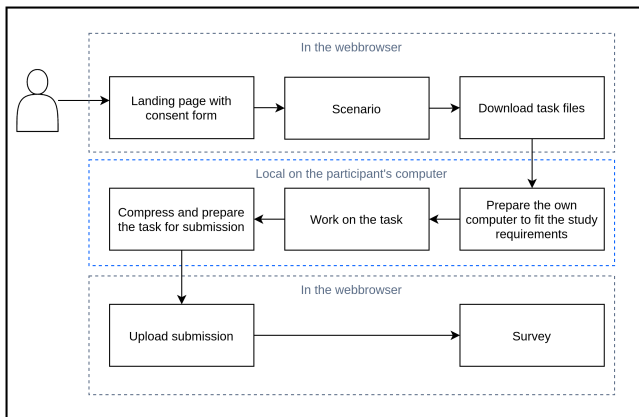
In the webbrowser

Landing page with consent form

Scenario

Download task files

Local on the participant's computer

Compress and prepare the task for submission

Work on the task

Prepare the own computer to fit the study requirements

In the webbrowser

Upload submission

Survey